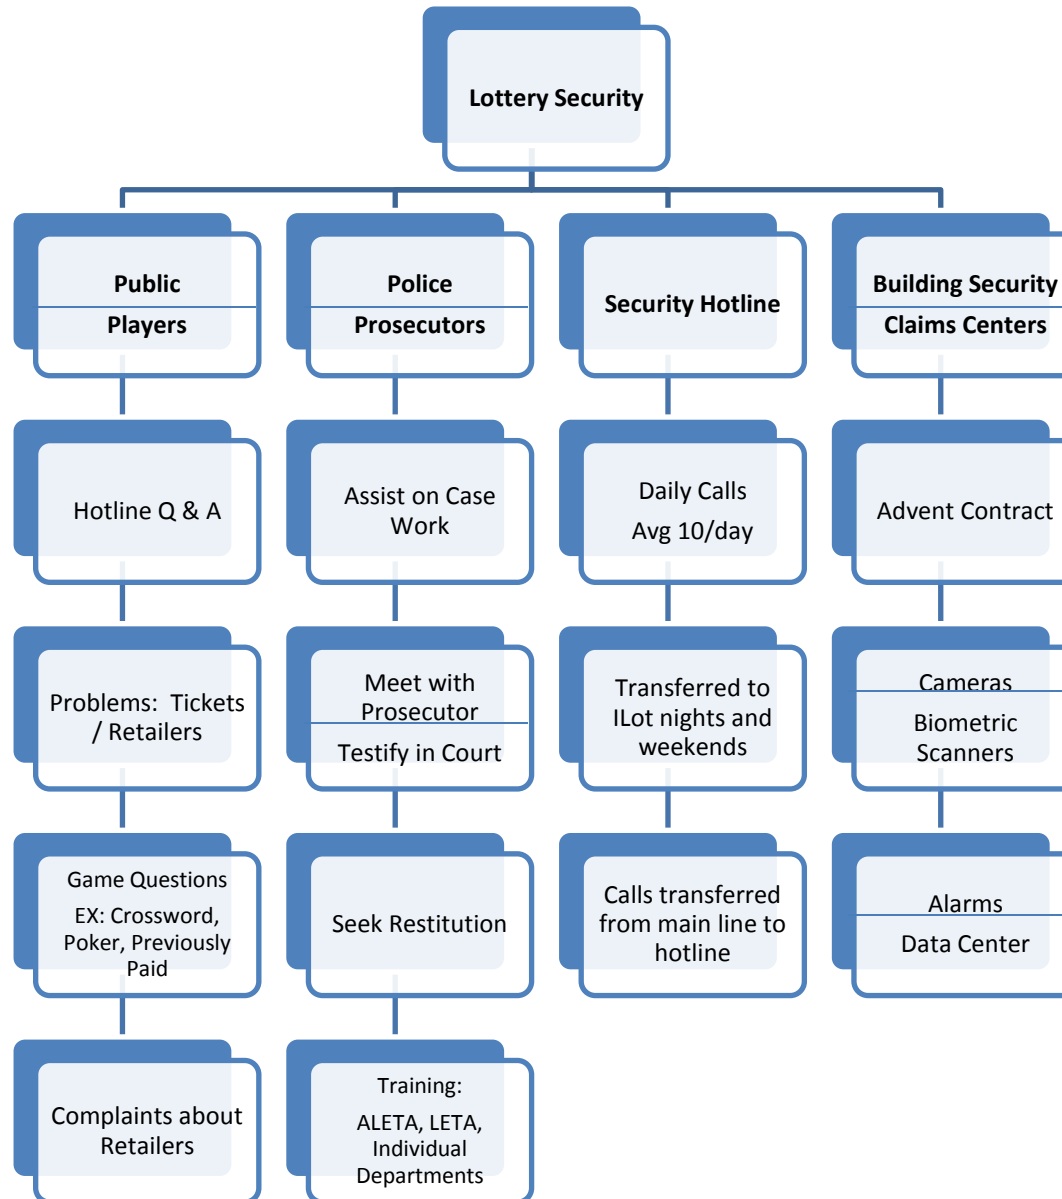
Lottery Security

Public
Players

Hotline Q & A

Problems: Tickets / Retailers

Game Questions
EX: Crossword, Poker, Previously Paid

Complaints about Retailers

Police
Prosecutors

Assist on Case Work

Meet with Prosecutor
Testify in Court

Seek Restitution

Training:
ALETA, LETA, Individual Departments

Security Hotline

Daily Calls
Avg 10/day

Transferred to ILot nights and weekends

Calls transferred from main line to hotline

Building Security
Claims Centers

Advent Contract

Cameras
Biometric Scanners

Alarms
Data Center